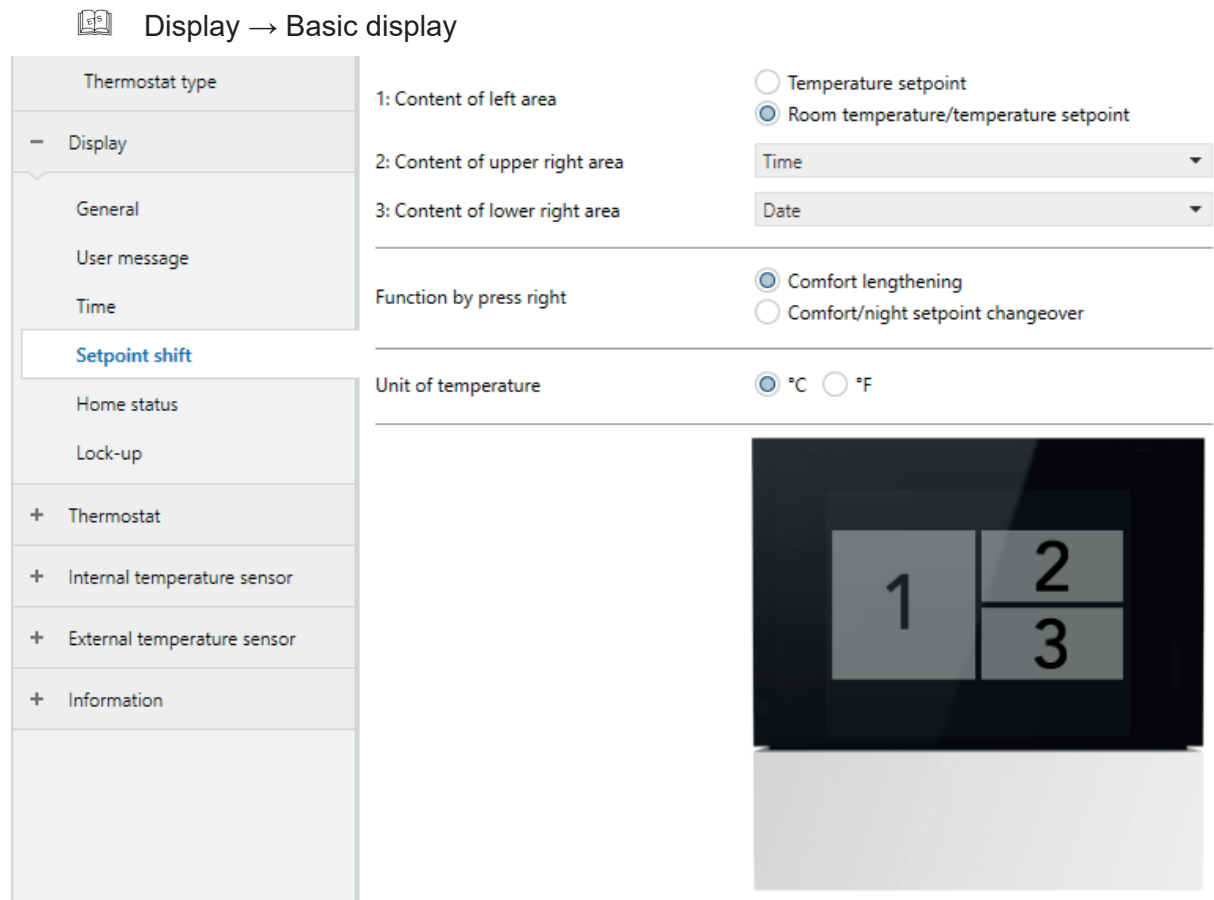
Display → Basic display

Thermostat type

− Display

General

User message

Time

Setpoint shift

Home status

Lock-up

+ Thermostat

+ Internal temperature sensor

+ External temperature sensor

+ Information

1: Content of left area
Temperature setpoint
Room temperature/temperature setpoint

2: Content of upper right area
Time

3: Content of lower right area
Date

Function by press right
Comfort lengthening
Comfort/night setpoint changeover

Unit of temperature
°C °F

1
2
3